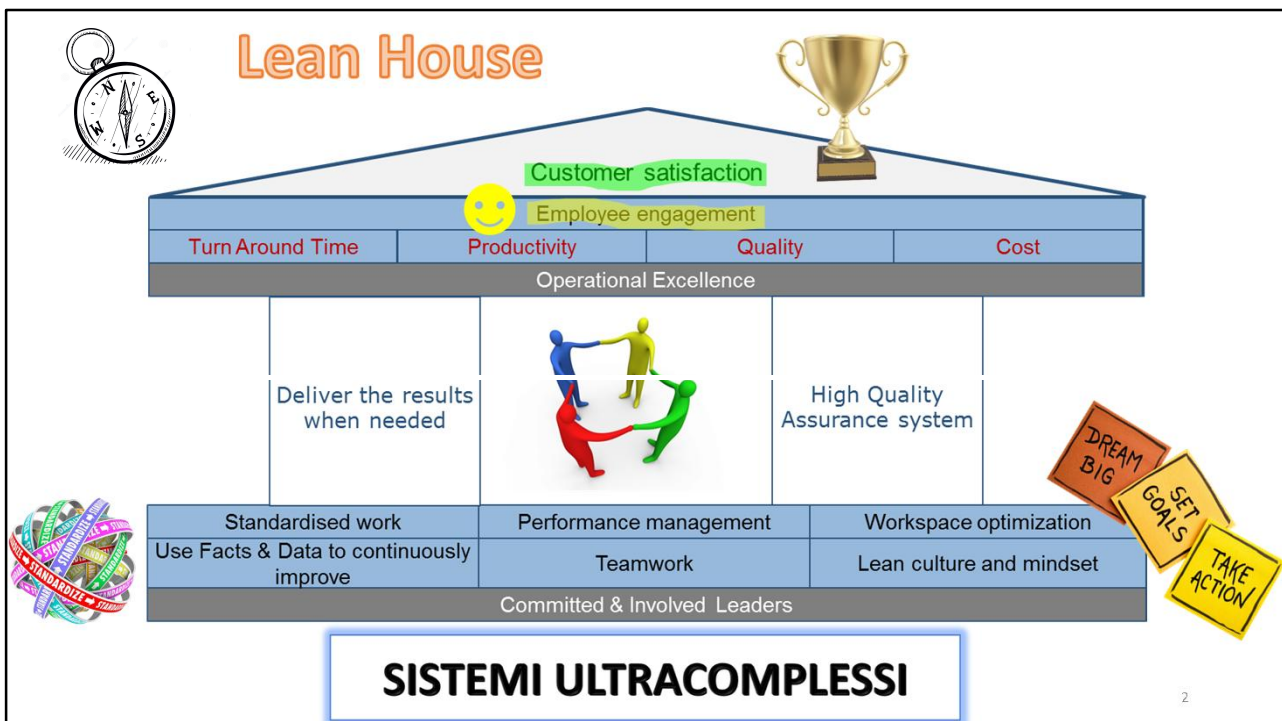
Lean House

N
E
S
W

Customer satisfaction

Employee engagement

| Turn Around Time | Productivity | Quality | Cost |
|---|---|---|---|

Operational Excellence

Deliver the results when needed

High Quality Assurance system

DREAM BIG

SET GOALS

TAKE ACTION

STANDARDIZE

| Standardised work | Performance management | Workspace optimization |
|---|---|---|
| Use Facts & Data to continuously improve | Teamwork | Lean culture and mindset |

Committed & Involved Leaders

SISTEMI ULTRACOMPLESSI

2